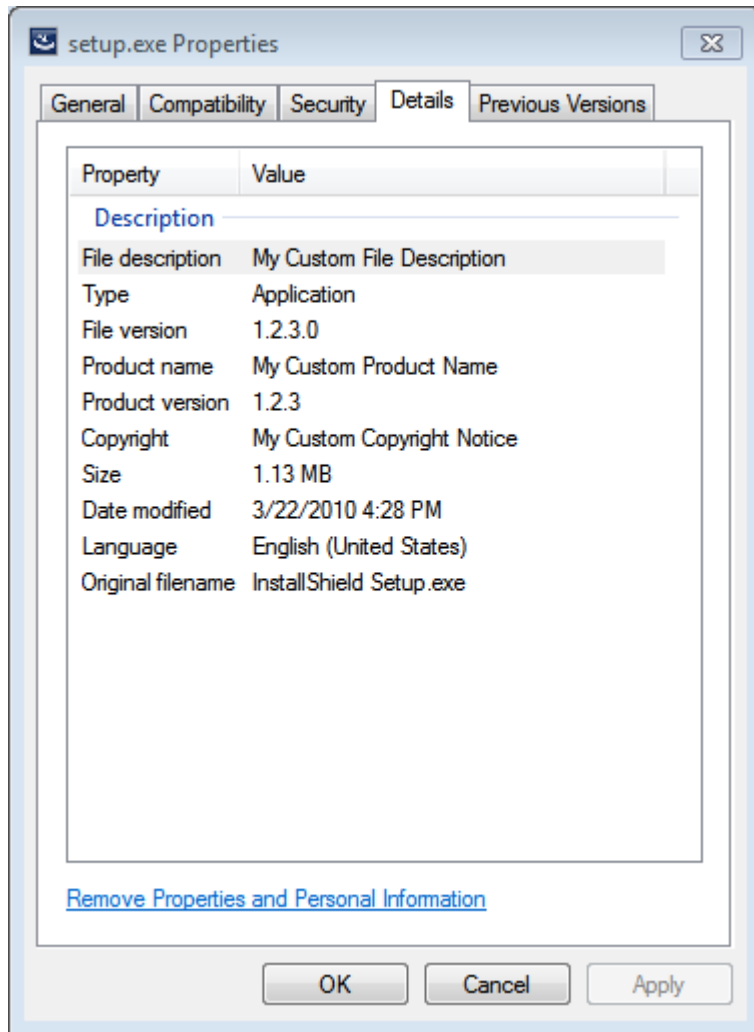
setup.exe Properties

General | Compatibility | Security | Details | Previous Versions

| Property | Value |
|---|---|
| Description | |
| File description | My Custom File Description |
| Type | Application |
| File version | 1.2.3.0 |
| Product name | My Custom Product Name |
| Product version | 1.2.3 |
| Copyright | My Custom Copyright Notice |
| Size | 1.13 MB |
| Date modified | 3/22/2010 4:28 PM |
| Language | English (United States) |
| Original filename | InstallShield Setup.exe |

Remove Properties and Personal Information

OK | Cancel | Apply